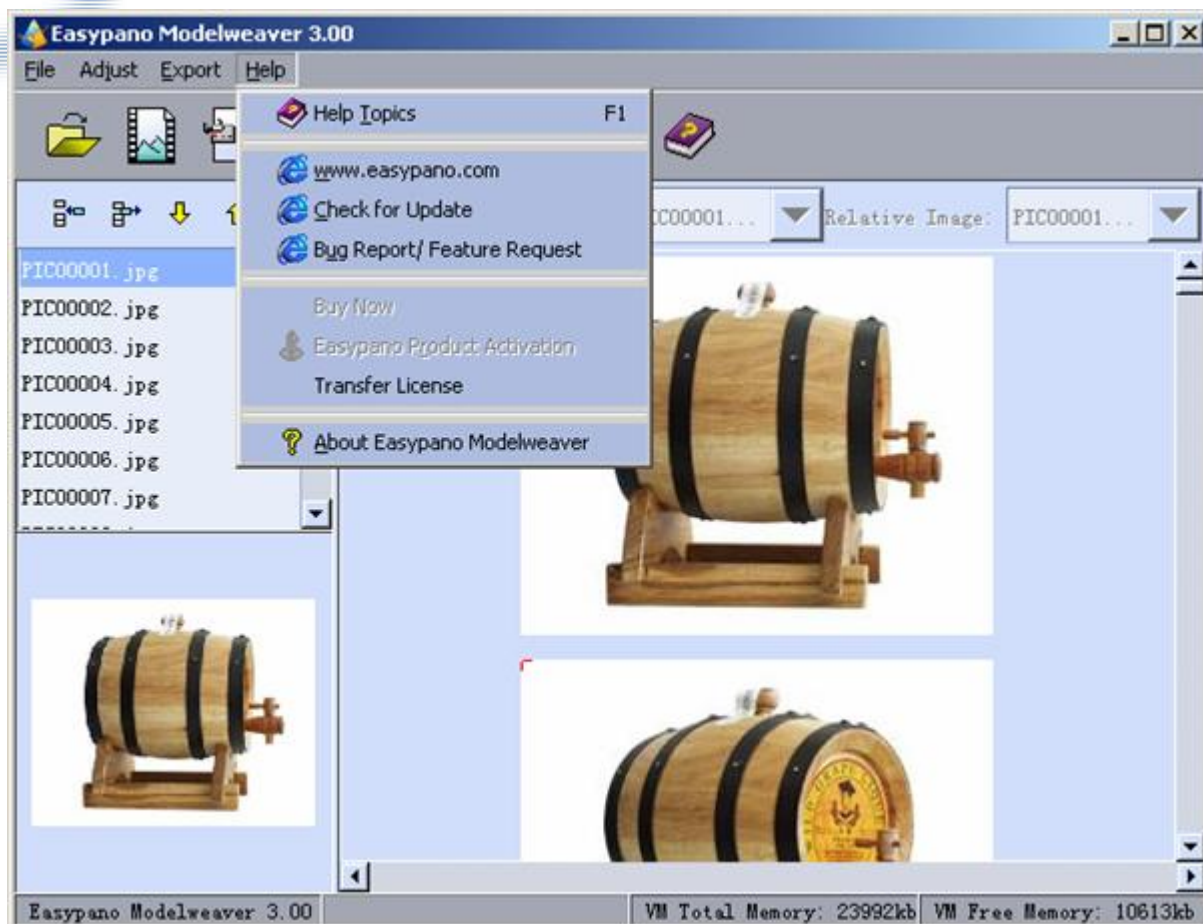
Easypano Modelweaver 3.00

File Adjust Export Help

Help Topics F1

www.easypano.com

Check for Update

Bug Report/ Feature Request

Buy Now

Easypano Product Activation

Transfer License

About Easypano Modelweaver

PIC00001...

Relative Image: PIC00001...

PIC00001.jpg
PIC00002.jpg
PIC00003.jpg
PIC00004.jpg
PIC00005.jpg
PIC00006.jpg
PIC00007.jpg

Easypano Modelweaver 3.00

VM Total Memory: 23992kb

VM Free Memory: 10613kb